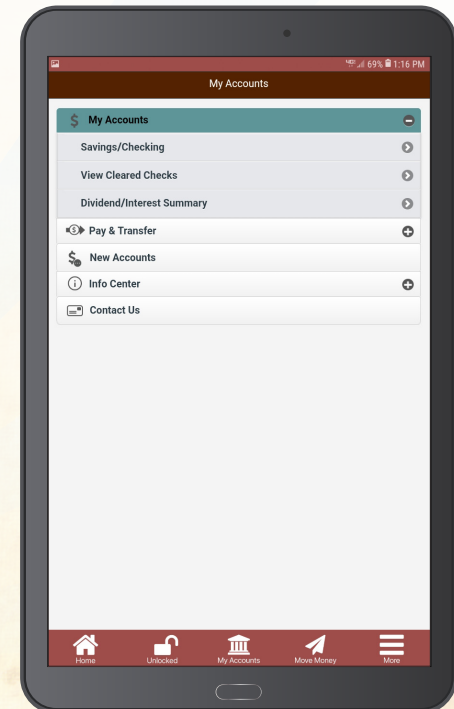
69% 1:16 PM

My Accounts

My Accounts

Savings/Checking

View Cleared Checks

Dividend/Interest Summary

Pay & Transfer

New Accounts

Info Center

Contact Us

Home

Unlocked

My Accounts

Move Money

More